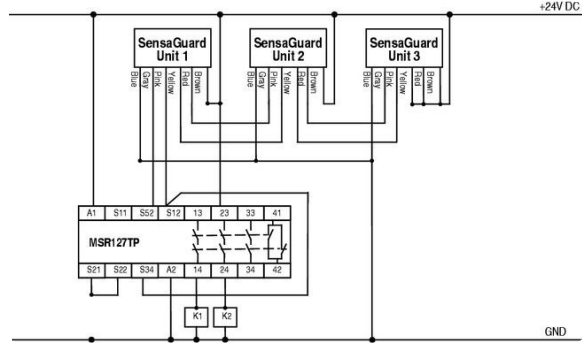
+24V DC

SensaGuard Unit 1
Blue Gray Pink Yellow Red Brown

SensaGuard Unit 2
Blue Gray Pink Yellow Red Brown

SensaGuard Unit 3
Blue Gray Pink Yellow Red Brown

A1 S11 S52 S12 13 23 33 41
MSR127TP
S21 S22 S34 A2 14 24 34 42

K1 K2

GND